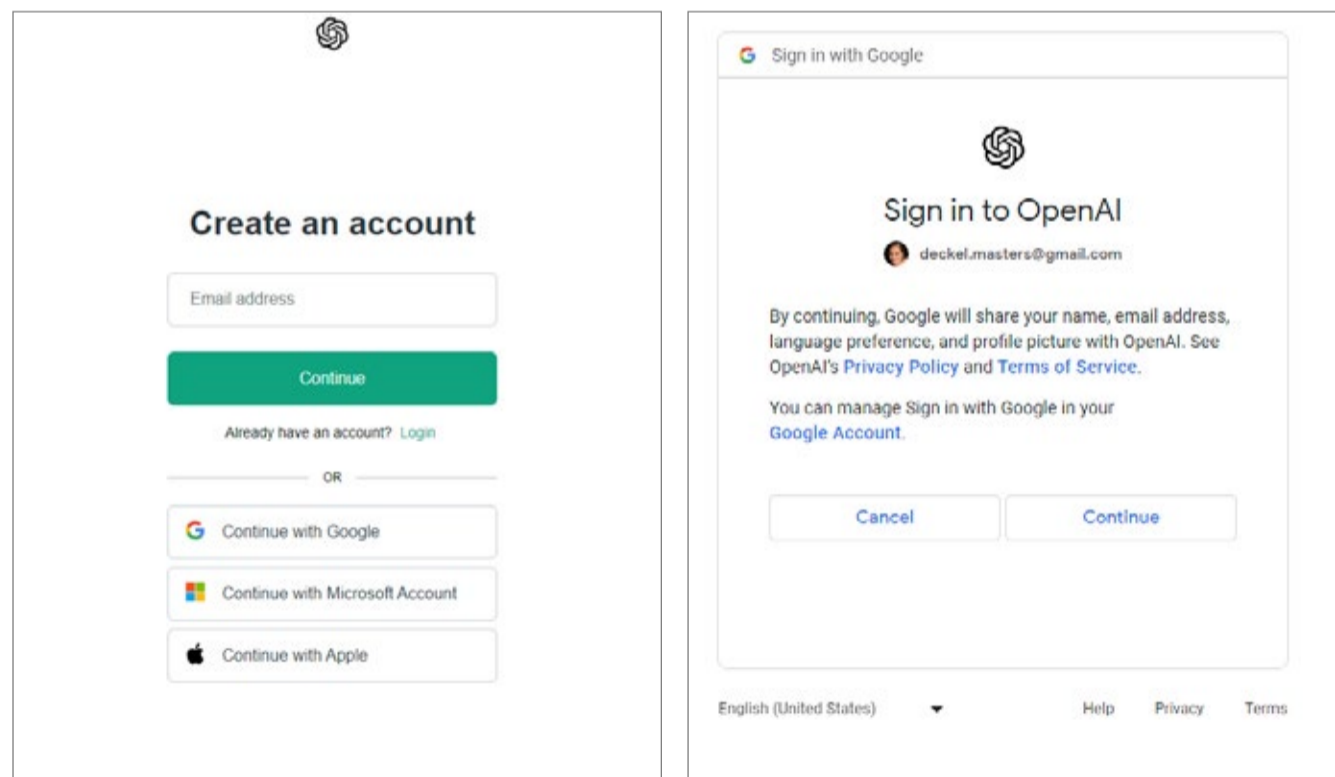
Create an account

Email address

Continue

Already have an account? Login

OR

Continue with Google

Continue with Microsoft Account

Continue with Apple

Sign in with Google

Sign in to OpenAI

deckel.masters@gmail.com

By continuing, Google will share your name, email address, language preference, and profile picture with OpenAI. See OpenAI's Privacy Policy and Terms of Service.

You can manage Sign in with Google in your Google Account.

Cancel

Continue

English (United States)

Help

Privacy

Terms